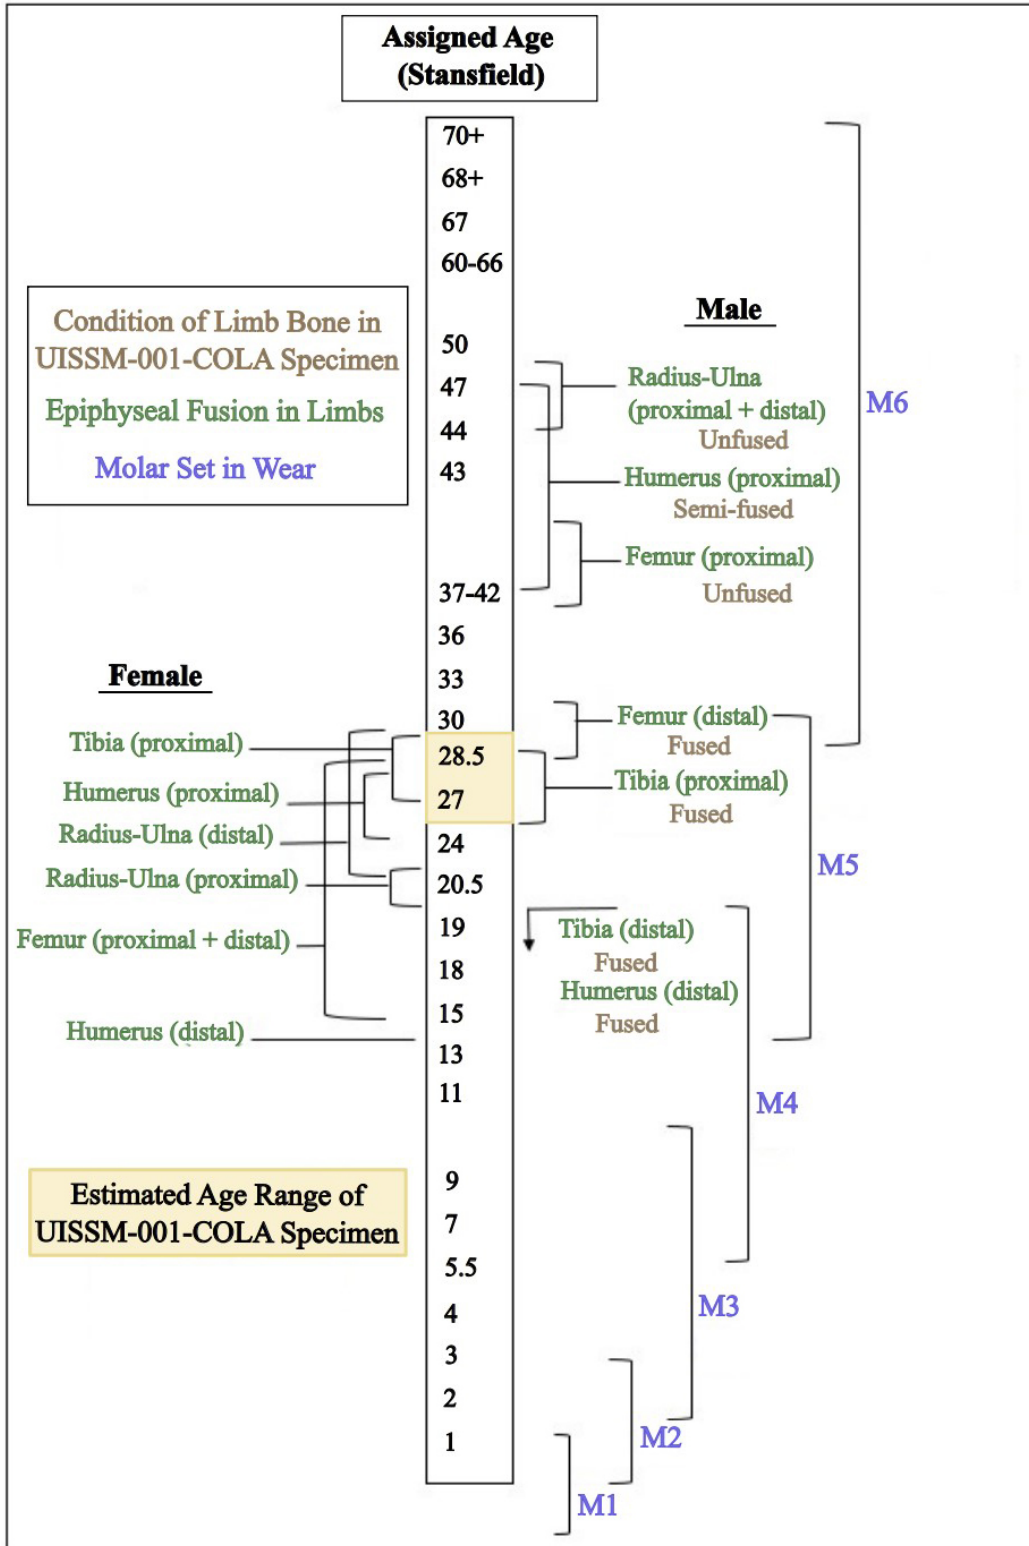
Assigned Age (Stansfield)

70+
68+
67
60-66
50
47
44
43
37-42
36
33
30
28.5
27
24
20.5
19
18
15
13
11
9
7
5.5
4
3
2
1

Condition of Limb Bone in UISSM-001-COLA Specimen

Epiphyseal Fusion in Limbs

Molar Set in Wear

Male

Radius-Ulna (proximal + distal)
Unfused

Humerus (proximal)
Semi-fused

Femur (proximal)
Unfused

Femur (distal)
Fused

Tibia (proximal)
Fused

Tibia (distal)
Fused

Humerus (distal)
Fused

M6

M5

M4

M3

M2

M1

Female

Tibia (proximal)

Humerus (proximal)

Radius-Ulna (distal)

Radius-Ulna (proximal)

Femur (proximal + distal)

Humerus (distal)

Estimated Age Range of UISSM-001-COLA Specimen